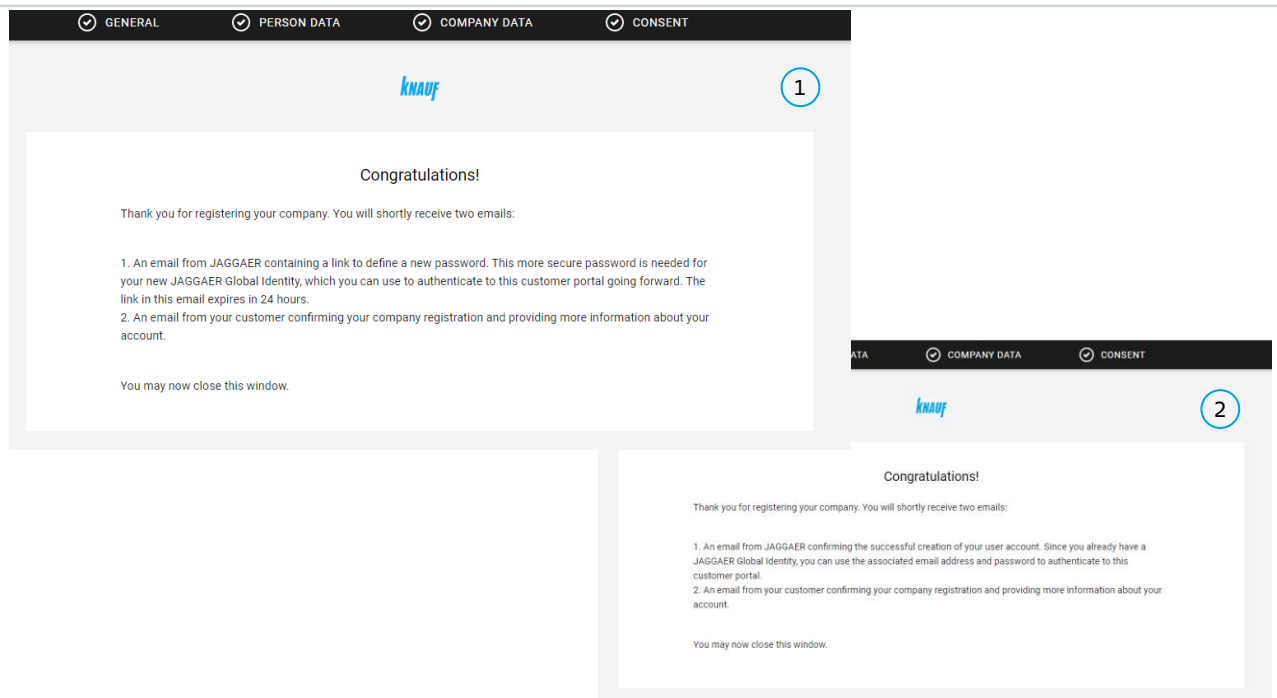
GENERAL PERSON DATA COMPANY DATA CONSENT

KNAUF

1

Congratulations!

Thank you for registering your company. You will shortly receive two emails:

1. An email from JAGGAER containing a link to define a new password. This more secure password is needed for your new JAGGAER Global Identity, which you can use to authenticate to this customer portal going forward. The link in this email expires in 24 hours.
2. An email from your customer confirming your company registration and providing more information about your account.

You may now close this window.

ATA COMPANY DATA CONSENT

KNAUF

2

Congratulations!

Thank you for registering your company. You will shortly receive two emails:

1. An email from JAGGAER confirming the successful creation of your user account. Since you already have a JAGGAER Global Identity, you can use the associated email address and password to authenticate to this customer portal.
2. An email from your customer confirming your company registration and providing more information about your account.

You may now close this window.